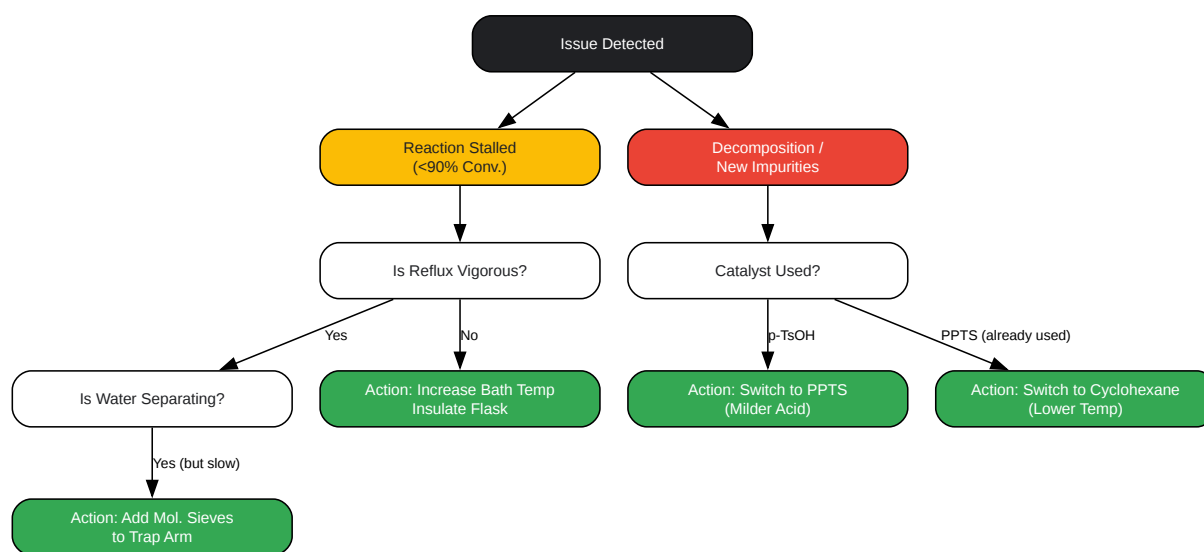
Issue Detected

Reaction Stalled
(<90% Conv.)

Decomposition /
New Impurities

Is Reflux Vigorous?

Catalyst Used?

Yes

No

p-TsOH

PPTS (already used)

Is Water Separating?

Action: Increase Bath Temp
Insulate Flask

Action: Switch to PPTS
(Milder Acid)

Action: Switch to Cyclohexane
(Lower Temp)

Yes (but slow)

Action: Add Mol. Sieves
to Trap Arm